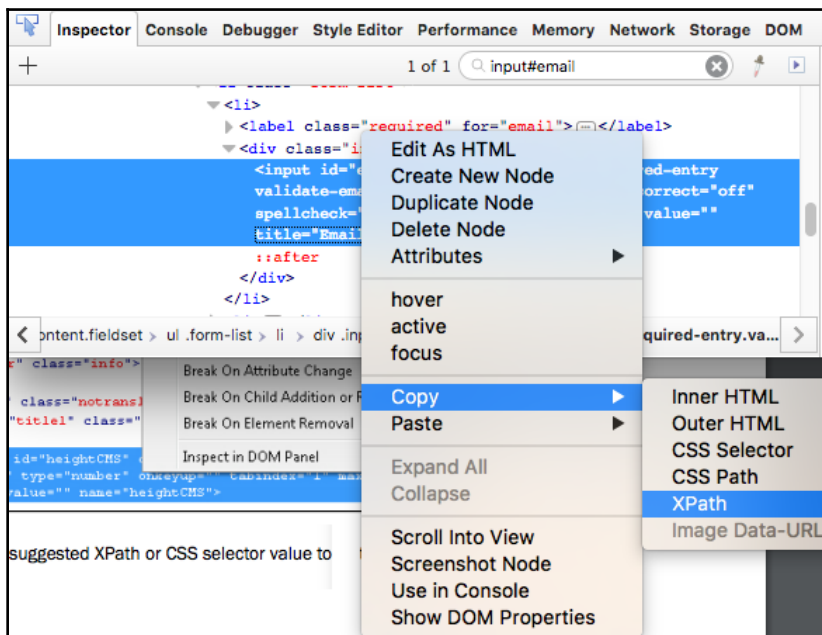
Inspector Console Debugger Style Editor Performance Memory Network Storage DOM

+ 1 of 1 input#email

<li>
<label class="required" for="email">…</label>
<div class="i
<input id="e ed-entry
validate-ema correct="off"
spellcheck=" value=""
title="Emai
::after
</div>
</li>

ontent.fieldset > ul .form-list > li > div .inp quired-entry.va...

" class="info">
" class="notransl
"titlel" class="
id="heightCMS"
" type="number" onkeyup="" tabindex="1" max
value="" name="heightCMS">

Break On Attribute Change
Break On Child Addition or R
Break On Element Removal
Inspect in DOM Panel

suggested XPath or CSS selector value to

Edit As HTML
Create New Node
Duplicate Node
Delete Node
Attributes
hover
active
focus
Copy
Paste
Expand All
Collapse
Scroll Into View
Screenshot Node
Use in Console
Show DOM Properties

Inner HTML
Outer HTML
CSS Selector
CSS Path
XPath
Image Data-URL